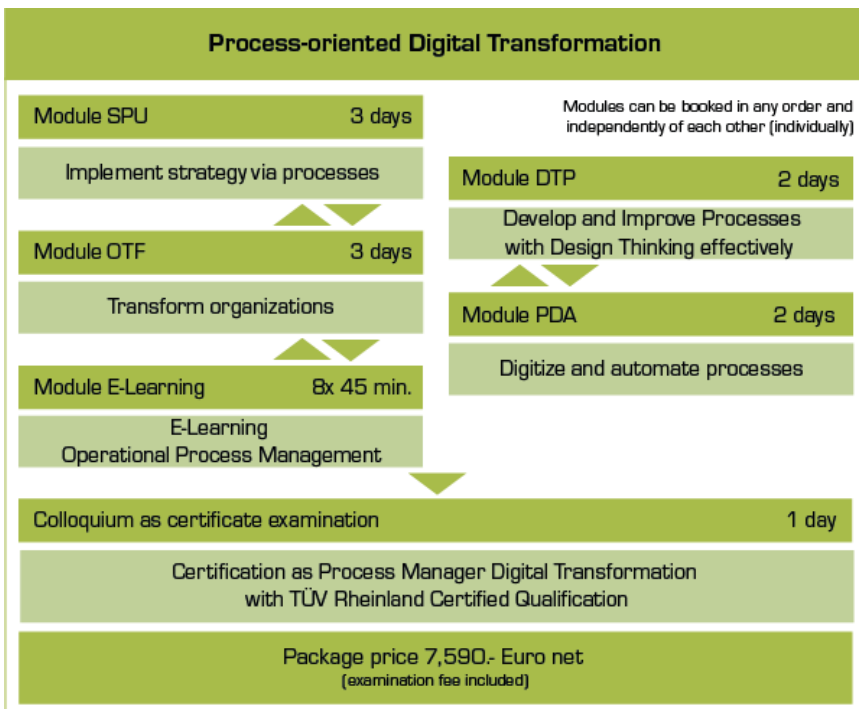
Process-oriented Digital Transformation

Module SPU 3 days

Implement strategy via processes

Module OTF 3 days

Transform organizations

Module E-Learning 8x 45 min.

E-Learning
Operational Process Management

Modules can be booked in any order and independently of each other (individually)

Module DTP 2 days

Develop and Improve Processes with Design Thinking effectively

Module PDA 2 days

Digitize and automate processes

Colloquium as certificate examination 1 day

Certification as Process Manager Digital Transformation with TÜV Rheinland Certified Qualification

Package price 7,590.- Euro net
(examination fee included)